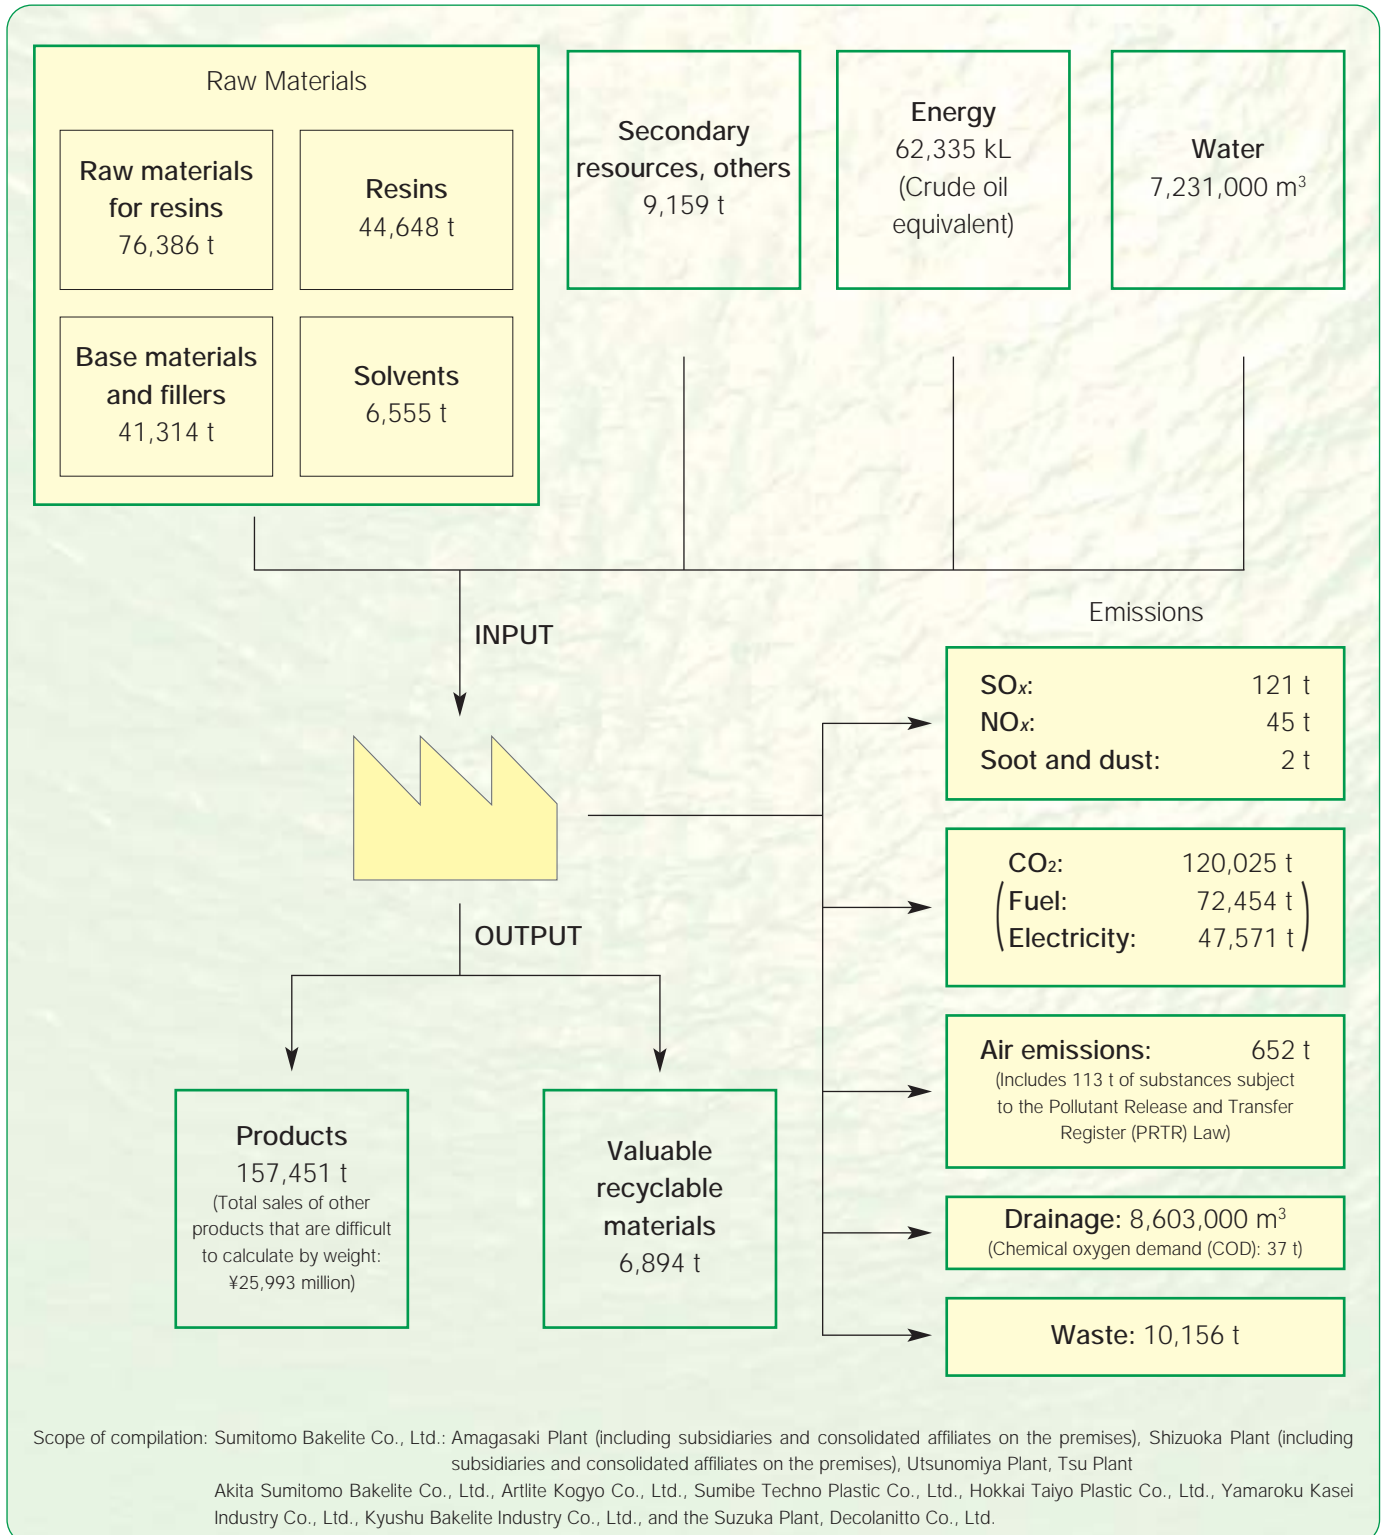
Raw Materials

Raw materials for resins
76,386 t

Resins
44,648 t

Base materials and fillers
41,314 t

Solvents
6,555 t

Secondary resources, others
9,159 t

Energy
62,335 kL
(Crude oil equivalent)

Water
7,231,000 $m^3$

INPUT

Emissions

SO$x$: 121 t
NO$x$: 45 t
Soot and dust: 2 t

CO$_2$: 120,025 t
(Fuel: 72,454 t
Electricity: 47,571 t)

Air emissions: 652 t
(Includes 113 t of substances subject to the Pollutant Release and Transfer Register (PRTR) Law)

Drainage: 8,603,000 $m^3$
(Chemical oxygen demand (COD): 37 t)

Waste: 10,156 t

OUTPUT

Products
157,451 t
(Total sales of other products that are difficult to calculate by weight: ¥25,993 million)

Valuable recyclable materials
6,894 t

Scope of compilation: Sumitomo Bakelite Co., Ltd.: Amagasaki Plant (including subsidiaries and consolidated affiliates on the premises), Shizuoka Plant (including subsidiaries and consolidated affiliates on the premises), Utsunomiya Plant, Tsu Plant
Akita Sumitomo Bakelite Co., Ltd., Artlite Kogyo Co., Ltd., Sumibe Techno Plastic Co., Ltd., Hokkai Taiyo Plastic Co., Ltd., Yamaroku Kasei Industry Co., Ltd., Kyushu Bakelite Industry Co., Ltd., and the Suzuka Plant, Decolanitto Co., Ltd.